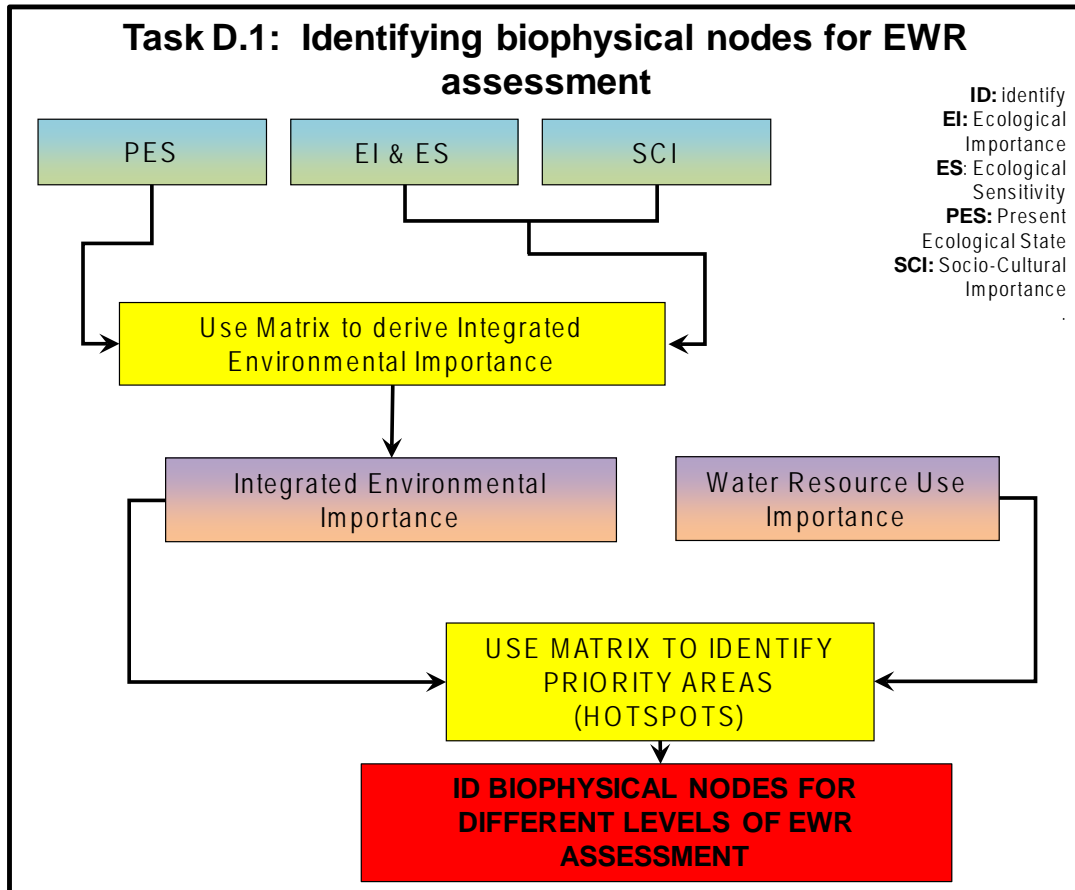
Task D.1: Identifying biophysical nodes for EWR assessment

ID: identify
EI: Ecological Importance
ES: Ecological Sensitivity
PES: Present Ecological State
SCI: Socio-Cultural Importance
.

PES

EI & ES

SCI

Use Matrix to derive Integrated Environmental Importance

Integrated Environmental Importance

Water Resource Use Importance

USE MATRIX TO IDENTIFY PRIORITY AREAS (HOTSPOTS)

ID BIOPHYSICAL NODES FOR DIFFERENT LEVELS OF EWR ASSESSMENT